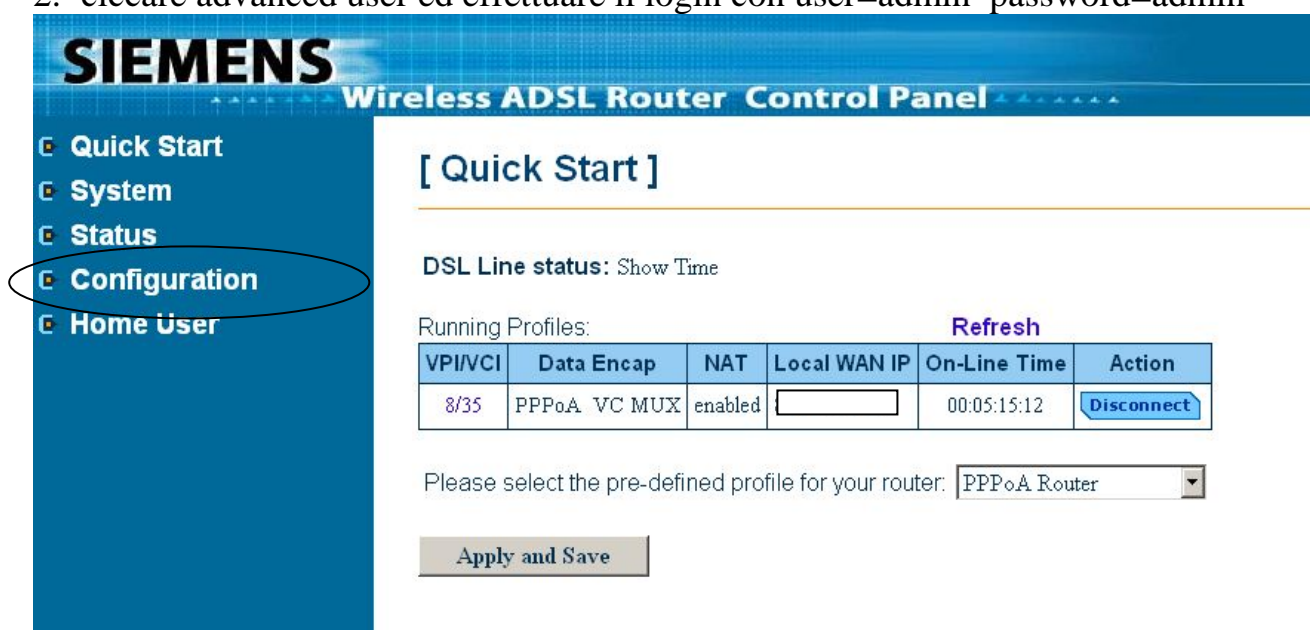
2. cliccare advanced user ed effettuare il login con user=admin password=admin

SIEMENS

Wireless ADSL Router Control Panel

Quick Start
System
Status
Configuration
Home User

[ Quick Start ]

DSL Line status: Show Time

Running Profiles:

Refresh

| VPI/VCI | Data Encap | NAT | Local WAN IP | On-Line Time | Action |
|---|---|---|---|---|---|
| 8/35 | PPPoA VC MUX | enabled | | 00:05:15:12 | Disconnect |

Please select the pre-defined profile for your router: PPPoA Router

Apply and Save